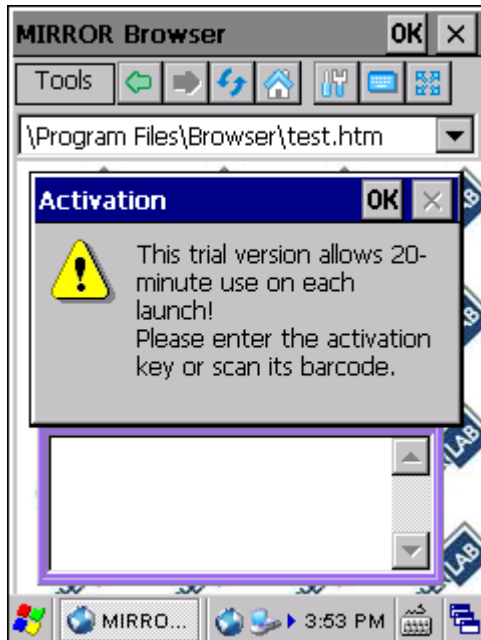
MIRROR Browser OK ×

Tools

\Program Files\Browser\test.htm

Activation OK ×

This trial version allows 20-minute use on each launch!
Please enter the activation key or scan its barcode.

LAB

LAB

LAB

LAB

MIRRO...

3:53 PM